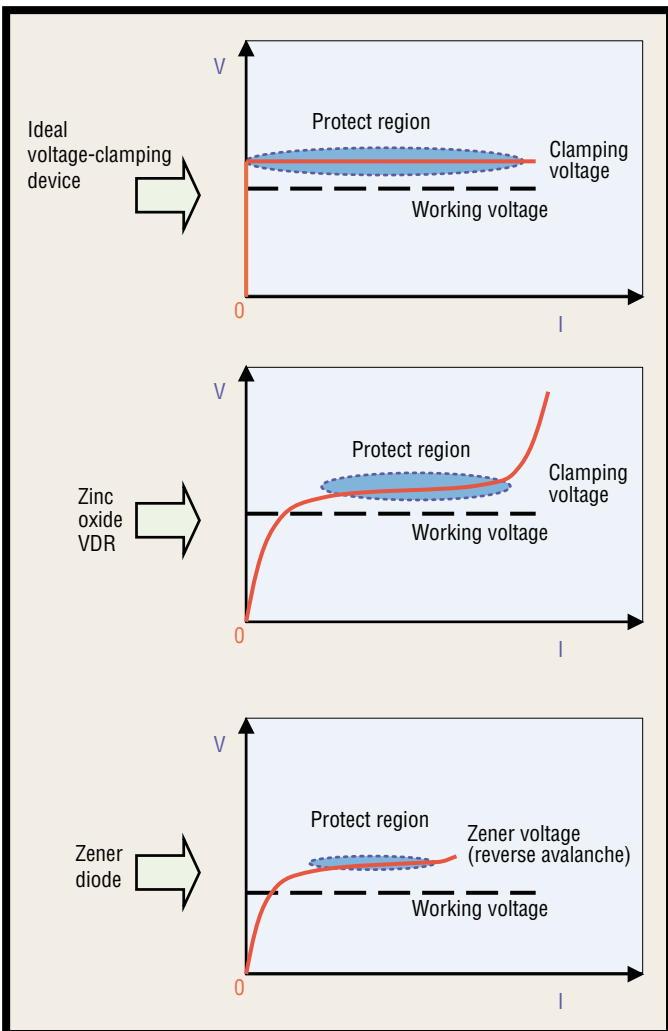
Ideal voltage-clamping device

V

Protect region

Clamping voltage

Working voltage

0

I

Zinc oxide VDR

V

Protect region

Clamping voltage

Working voltage

0

I

Zener diode

V

Protect region

Zener voltage (reverse avalanche)

Working voltage

0

I